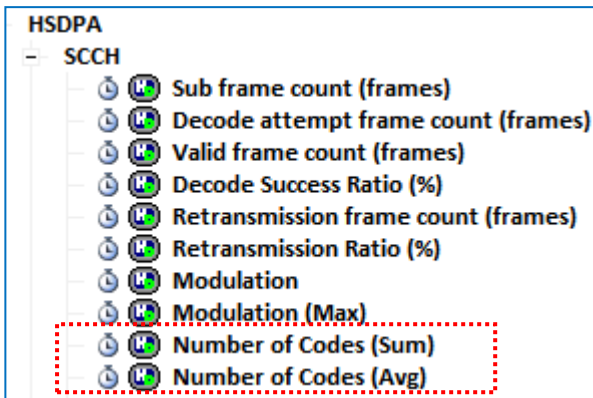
HSDPA
– SCCH
Sub frame count (frames)
Decode attempt frame count (frames)
Valid frame count (frames)
Decode Success Ratio (%)
Retransmission frame count (frames)
Retransmission Ratio (%)
Modulation
Modulation (Max)
Number of Codes (Sum)
Number of Codes (Avg)